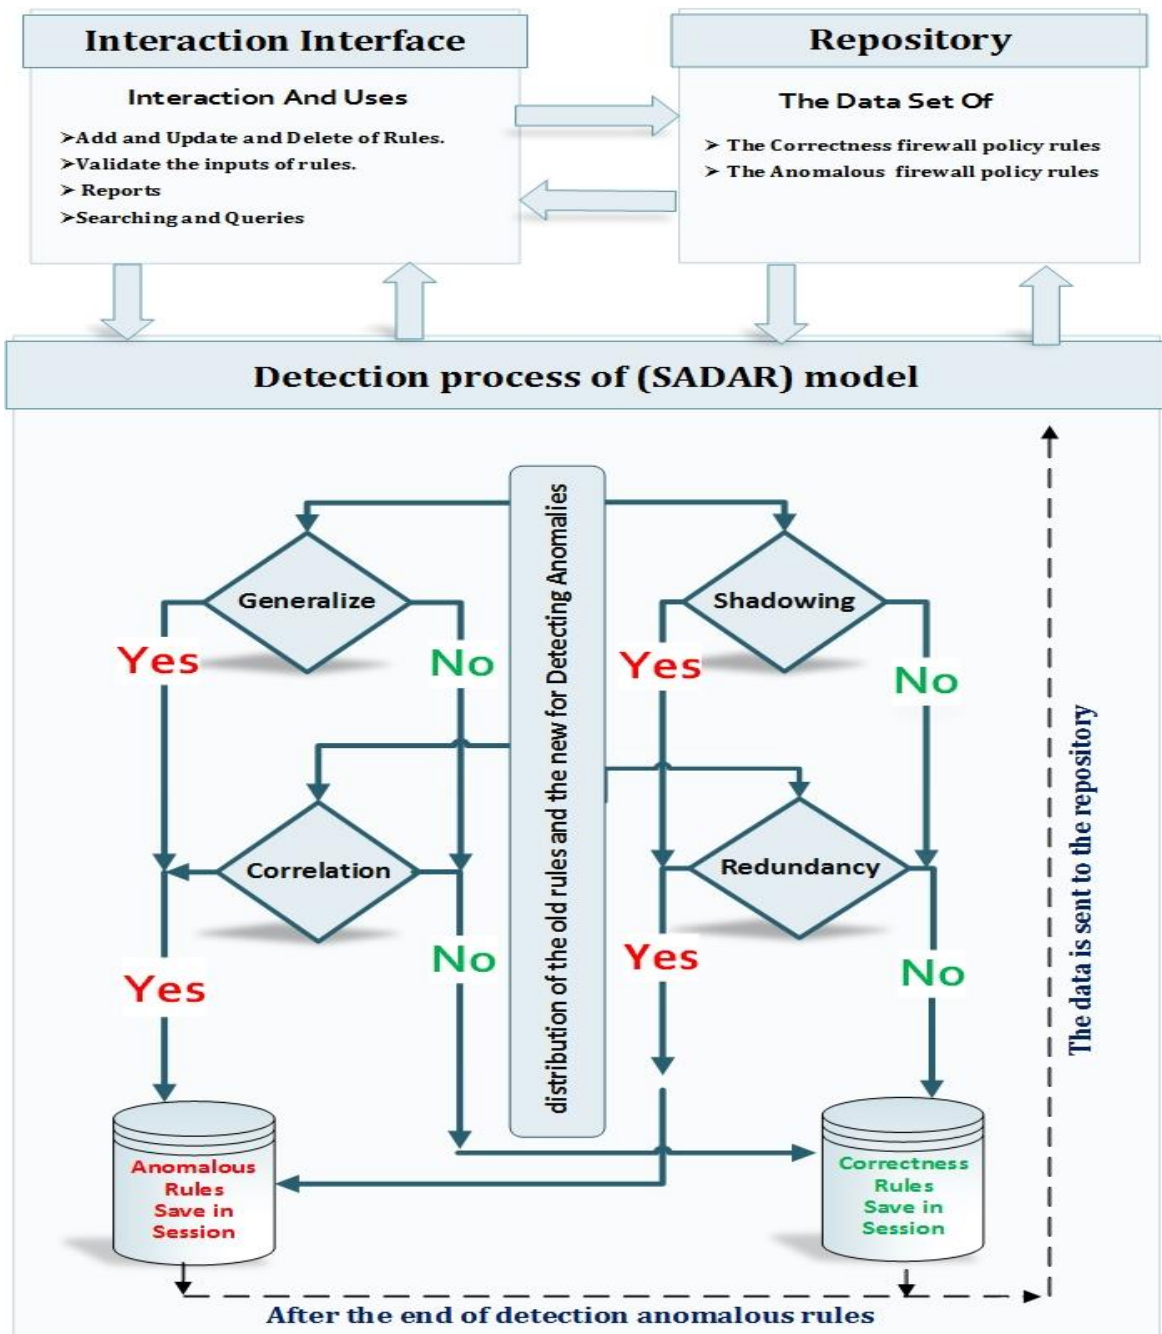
Interaction Interface

Interaction And Uses

➤Add and Update and Delete of Rules.
➤Validate the inputs of rules.
➤ Reports
➤Searching and Queries

Repository

The Data Set Of

➤ The Correctness firewall policy rules
➤ The Anomalous firewall policy rules

Detection process of (SADAR) model

distribution of the old rules and the new for Detecting Anomalies

Generalize

Yes

No

Shadowing

Yes

No

Correlation

Yes

No

Redundancy

Yes

No

Anomalous Rules Save in Session

Correctness Rules Save in Session

The data is sent to the repository

After the end of detection anomalous rules